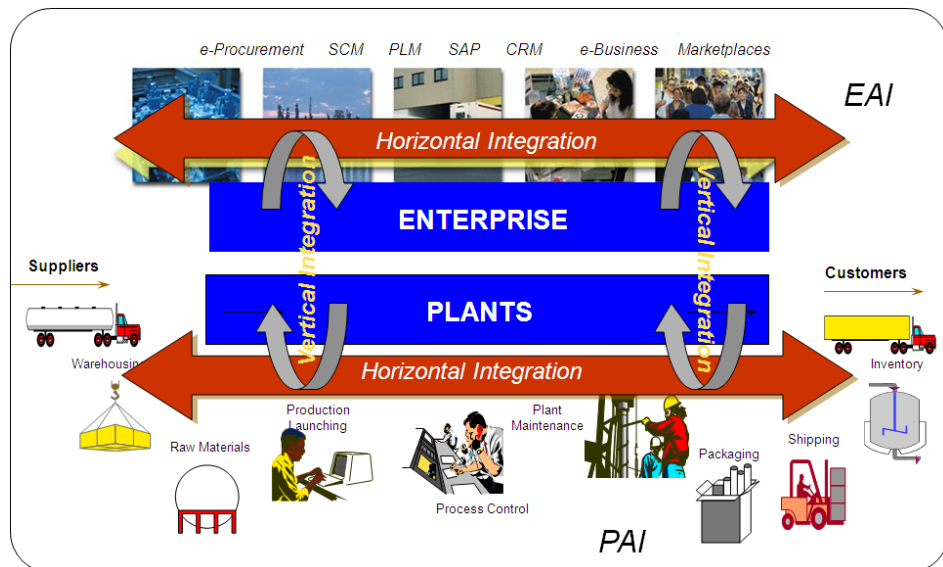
e-Procurement SCM PLM SAP CRM e-Business Marketplaces

EAI

Horizontal Integration

ENTERPRISE

Vertical Integration

Vertical Integration

Suppliers

Customers

PLANTS

Warehousing

Inventory

Horizontal Integration

Production Launching

Plant Maintenance

Raw Materials

Packaging

Shipping

Process Control

PAI